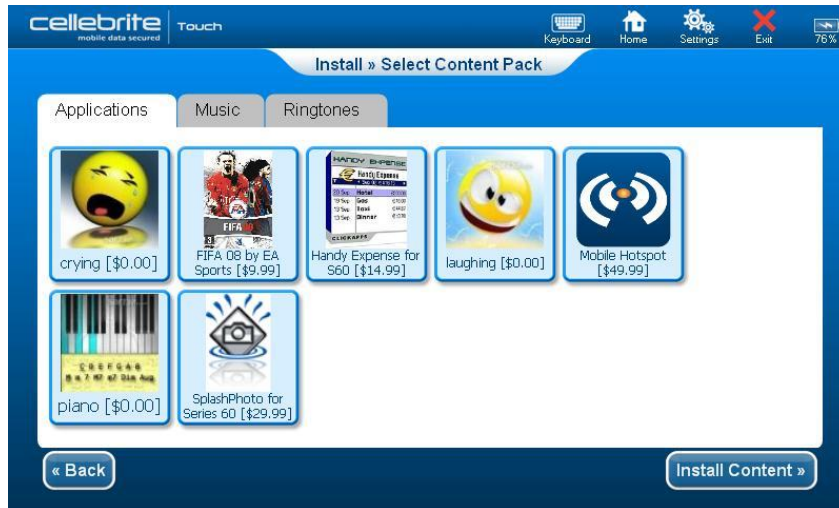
cellebrite
mobile data secured
Touch

Keyboard Home Settings Exit 76%

Install » Select Content Pack

Applications | Music | Ringtones

crying [$0.00]

FIFA 08 by EA Sports [$9.99]

Handy Expense for S60 [$14.99]

laughing [$0.00]

Mobile Hotspot [$49.99]

piano [$0.00]

SplashPhoto for Series 60 [$29.99]

« Back

Install Content »